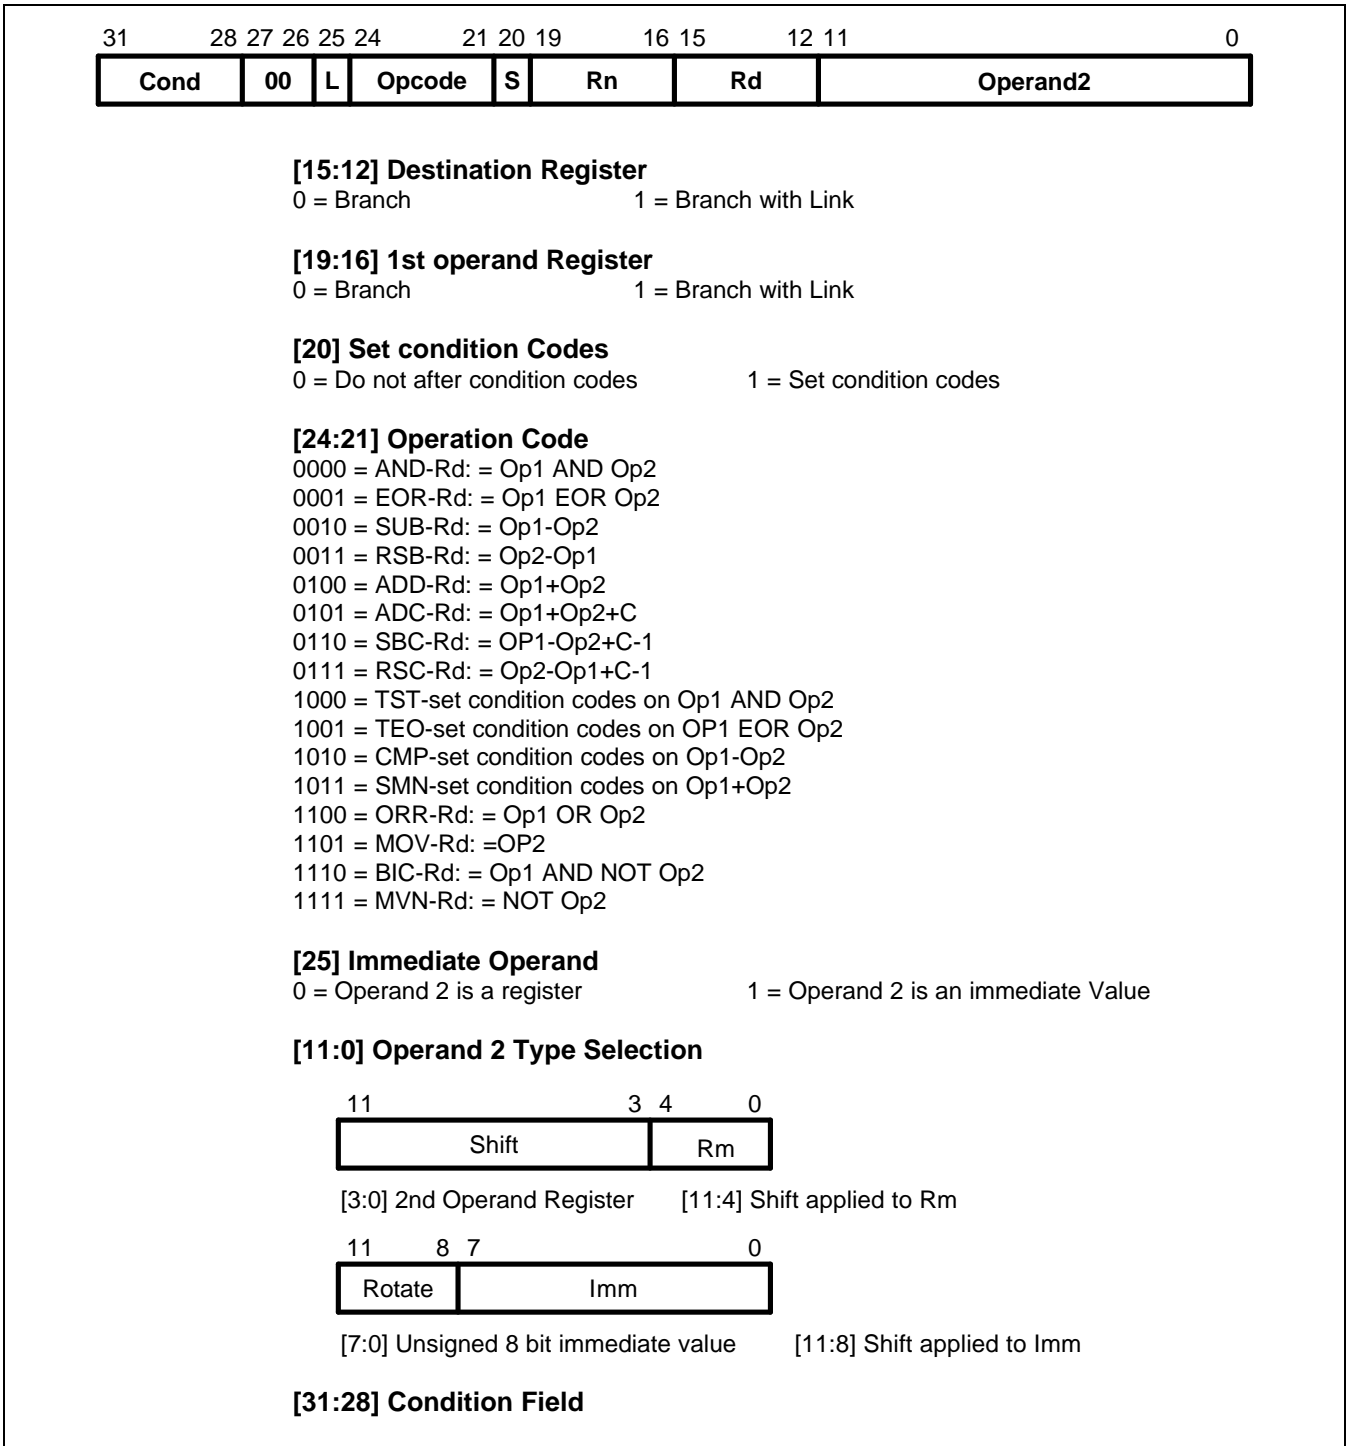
31 28 27 26 25 24 21 20 19 16 15 12 11 0

| Cond | 00 | L | Opcode | S | Rn | Rd | Operand2 |
|---|---|---|---|---|---|---|---|

**[15:12] Destination Register**
0 = Branch 1 = Branch with Link

**[19:16] 1st operand Register**
0 = Branch 1 = Branch with Link

**[20] Set condition Codes**
0 = Do not after condition codes 1 = Set condition codes

**[24:21] Operation Code**
0000 = AND-Rd: = Op1 AND Op2
0001 = EOR-Rd: = Op1 EOR Op2
0010 = SUB-Rd: = Op1-Op2
0011 = RSB-Rd: = Op2-Op1
0100 = ADD-Rd: = Op1+Op2
0101 = ADC-Rd: = Op1+Op2+C
0110 = SBC-Rd: = OP1-Op2+C-1
0111 = RSC-Rd: = Op2-Op1+C-1
1000 = TST-set condition codes on Op1 AND Op2
1001 = TEO-set condition codes on OP1 EOR Op2
1010 = CMP-set condition codes on Op1-Op2
1011 = SMN-set condition codes on Op1+Op2
1100 = ORR-Rd: = Op1 OR Op2
1101 = MOV-Rd: =OP2
1110 = BIC-Rd: = Op1 AND NOT Op2
1111 = MVN-Rd: = NOT Op2

**[25] Immediate Operand**
0 = Operand 2 is a register 1 = Operand 2 is an immediate Value

**[11:0] Operand 2 Type Selection**

11 3 4 0

| Shift | Rm |
|---|---|

[3:0] 2nd Operand Register [11:4] Shift applied to Rm

11 8 7 0

| Rotate | Imm |
|---|---|

[7:0] Unsigned 8 bit immediate value [11:8] Shift applied to Imm

**[31:28] Condition Field**